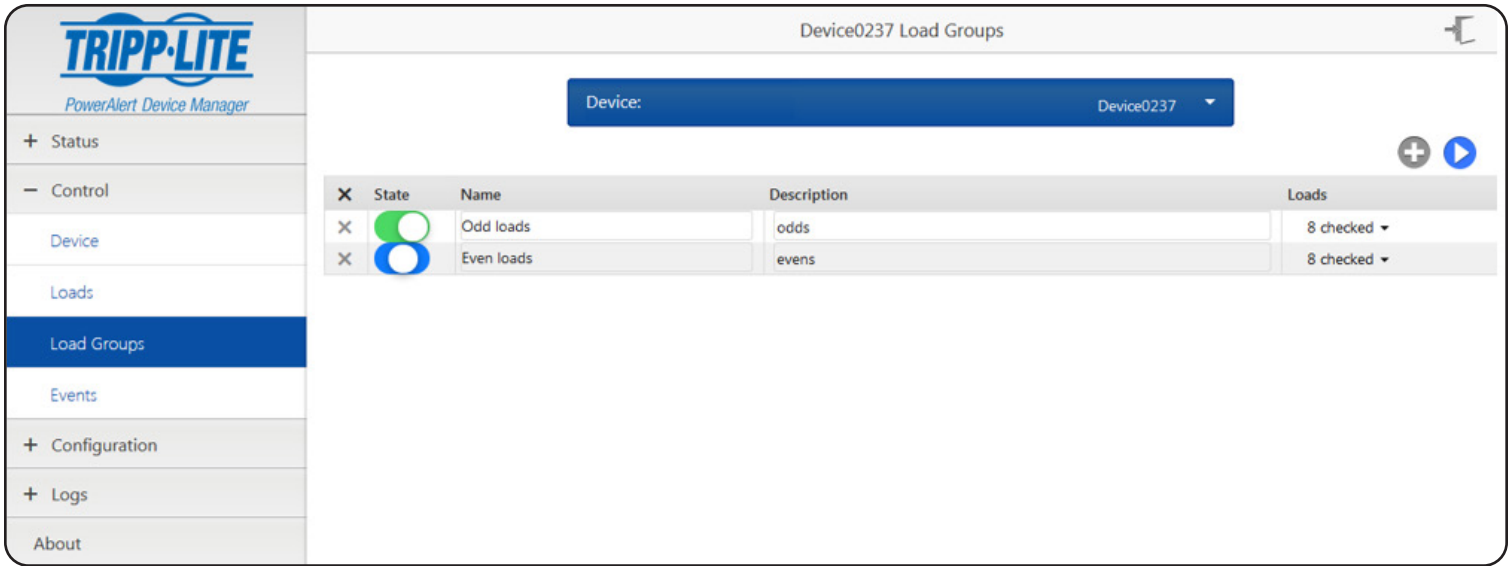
TRIPP·LITE
PowerAlert Device Manager

+ Status
− Control
Device
Loads
Load Groups
Events
+ Configuration
+ Logs
About

Device0237 Load Groups

Device: Device0237

| ✕ | State | Name | Description | Loads |
|---|---|---|---|---|
| ✕ | | Odd loads | odds | 8 checked |
| ✕ | | Even loads | evens | 8 checked |